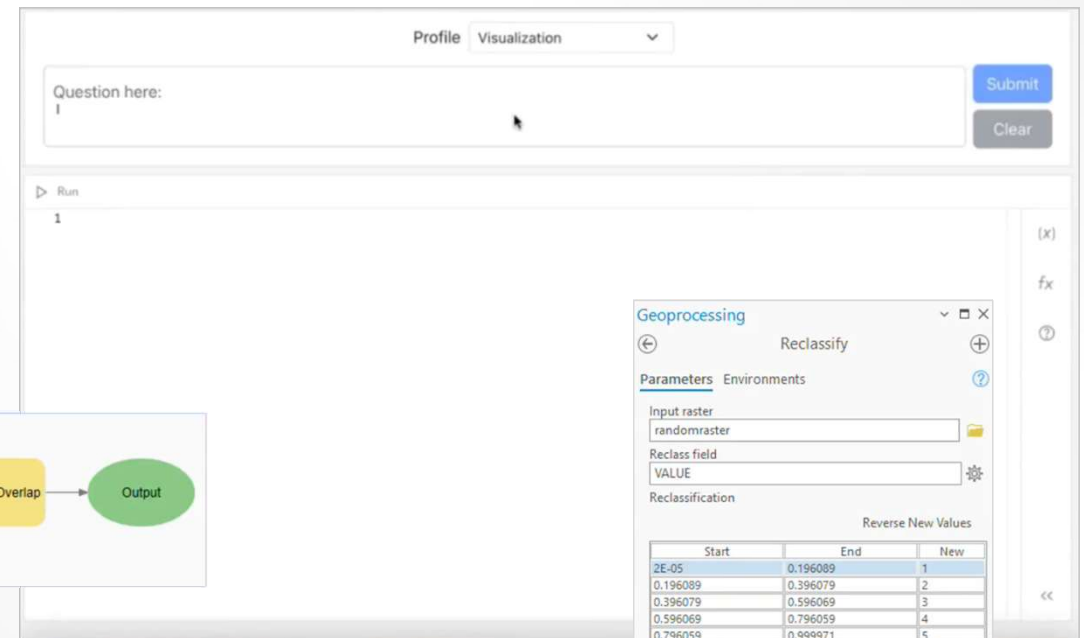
Profile Visualization

Question here:

Submit

Clear

Run

1

(x)

fx

?

Geoprocessing

Reclassify

Parameters Environments

Input raster

randomraster

Reclass field

VALUE

Reclassification

Reverse New Values

| Start | End | New |
|---|---|---|
| 2E-05 | 0.196089 | 1 |
| 0.196089 | 0.396079 | 2 |
| 0.396079 | 0.596069 | 3 |
| 0.596069 | 0.796059 | 4 |
| 0.796059 | 0.999971 | 5 |

Overlap

Output

<<